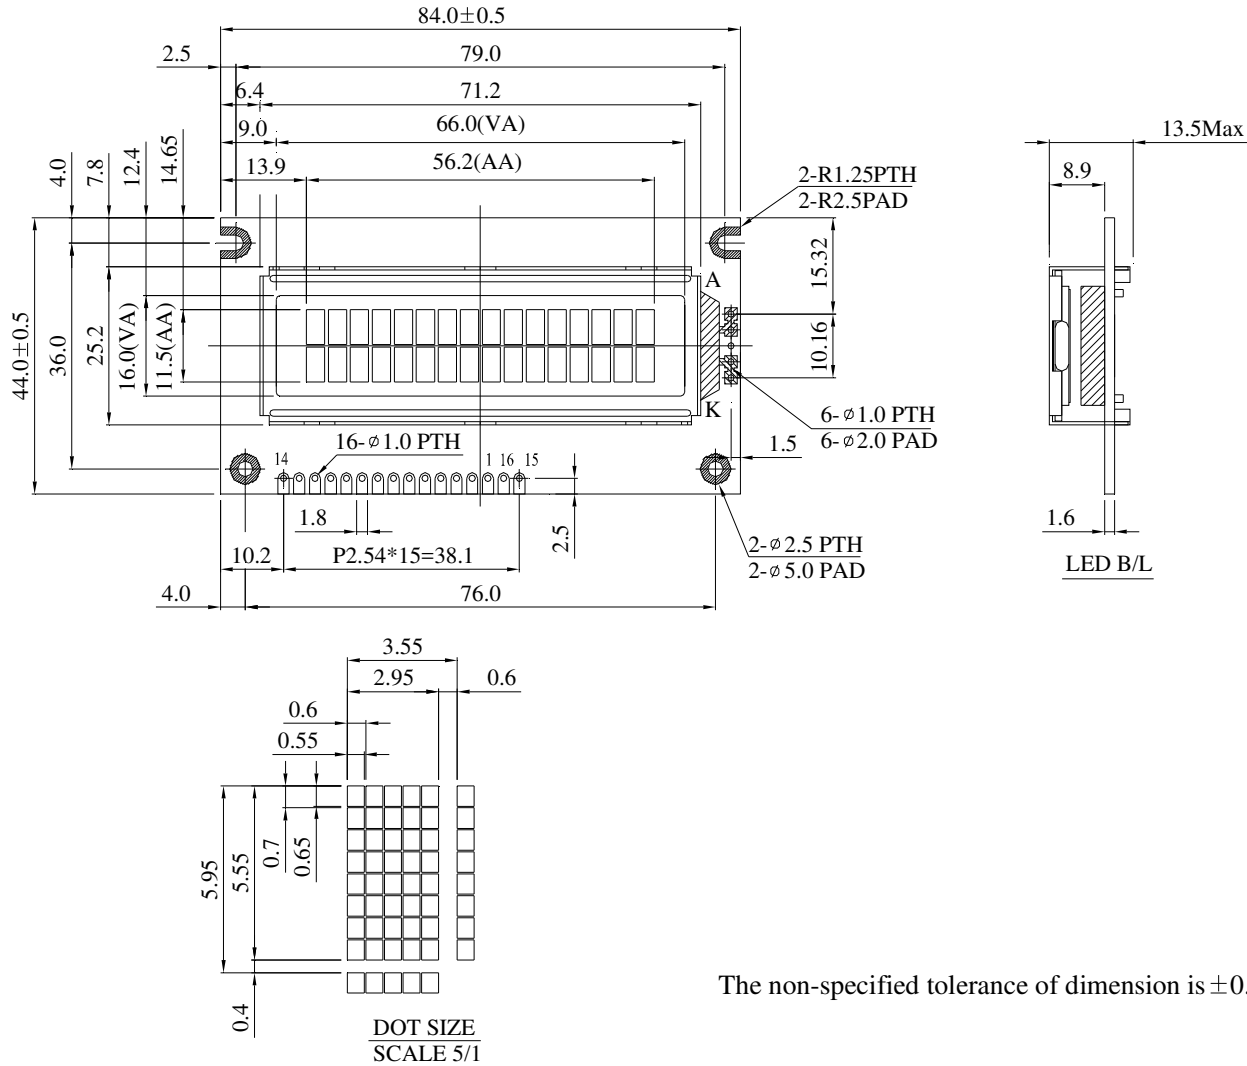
84.0±0.5
2.5
79.0
6.4
71.2
9.0
66.0(VA)
13.9
56.2(AA)
4.0
7.8
12.4
14.65
2-R1.25PTH
2-R2.5PAD
44.0±0.5
36.0
25.2
16.0(VA)
11.5(AA)
A
K
15.32
10.16
6-ø1.0 PTH
6-ø2.0 PAD
1.5
16-ø1.0 PTH
14
1 16 15
1.8
2.5
10.2
P2.54*15=38.1
2-ø2.5 PTH
2-ø5.0 PAD
4.0
76.0
13.5Max
8.9
1.6
LED B/L
3.55
2.95
0.6
0.6
0.55
5.95
5.55
0.7
0.65
0.4
DOT SIZE
SCALE 5/1
The non-specified tolerance of dimension is ±0.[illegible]